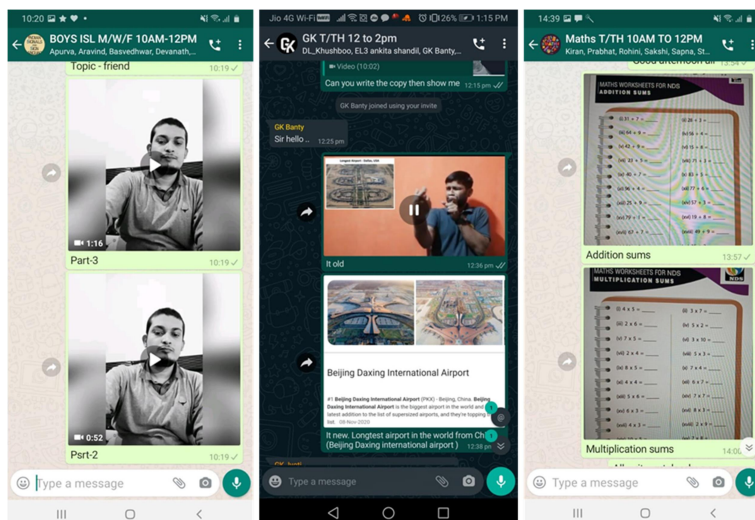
10:20

BOYS ISL M/W/F 10AM-12PM
Apurva, Aravind, Basvedhwar, Devanath,...

Topic - friend
10:19

1:16
Part-3
10:19

0:52
Psrt-2
10:19

Type a message

Jio 4G Wi-Fi 26% 1:15 PM

GK T/TH 12 to 2pm
DL_Khushboo, EL3 ankita shandil, GK Banty,...

Video (10:02)
Can you write the copy then show me
12:15 pm

GK Banty joined using your invite

GK Banty
Sir hello .
12:25 pm

Longest Airport - Dallas, USA

It old
12:36 pm

Beijing Daxing International Airport

#1 Beijing Daxing International Airport (PKX) - Beijing, China. Beijing Daxing International Airport is the biggest airport in the world and latest addition to the list of supersized airports, and they're topping it ... 08-Nov-2020

It new. Longtest airport in the world from Ch (Beijing Daxing international airport )
12:38 pm

Type a message

14:39

Maths T/TH 10AM TO 12PM
Kiran, Prabhat, Rohini, Sakshi, Sapna, St...

MATHS WORKSHEETS FOR NDS
ADDITION SUMS

Addition sums
13:57

MATHS WORKSHEETS FOR NDS
MULTIPLICATION SUMS

Multiplication sums
14:0

Type a message